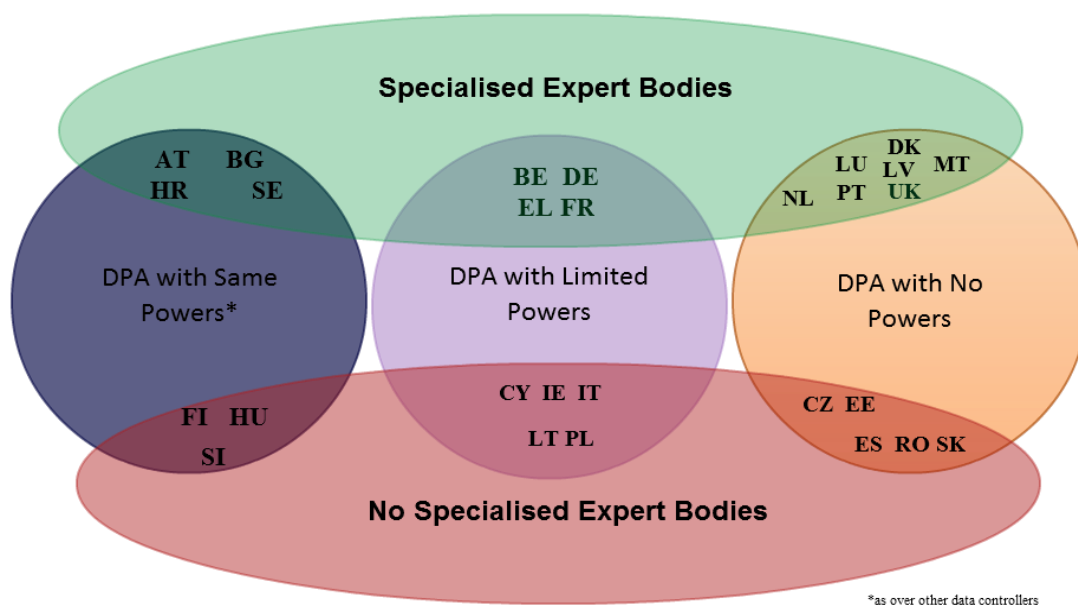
Specialised Expert Bodies

AT BG
HR SE

BE DE
EL FR

DK
LU LV MT
NL PT UK

DPA with Same Powers*

DPA with Limited Powers

DPA with No Powers

FI HU
SI

CY IE IT
LT PL

CZ EE
ES RO SK

No Specialised Expert Bodies

*as over other data controllers